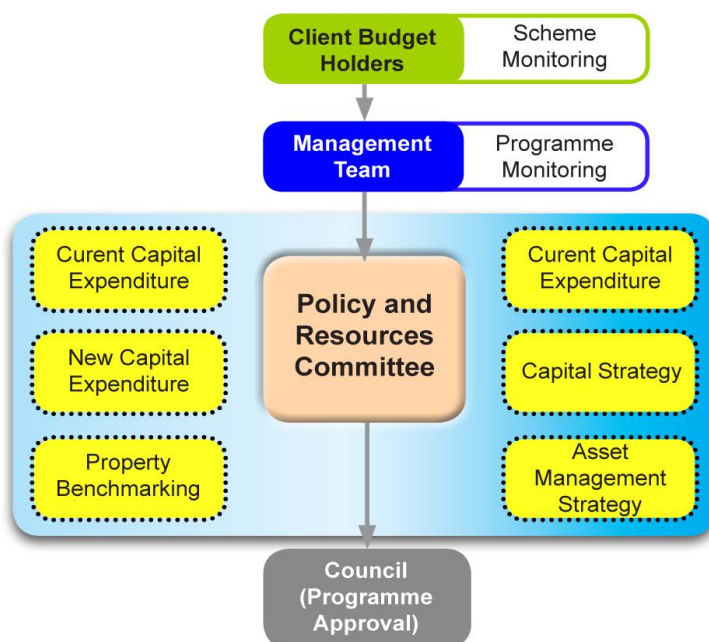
Client Budget Holders

Scheme Monitoring

Management Team

Programme Monitoring

Curent Capital Expenditure

New Capital Expenditure

Property Benchmarking

Policy and Resources Committee

Curent Capital Expenditure

Capital Strategy

Asset Management Strategy

Council (Programme Approval)